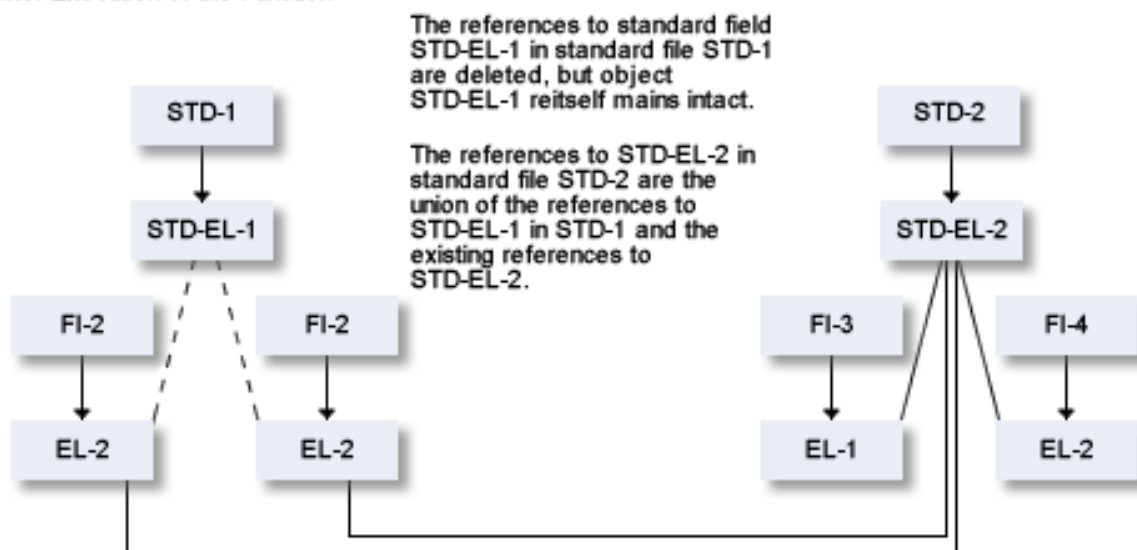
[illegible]

The references to standard field STD-EL-1 in standard file STD-1 are deleted, but object STD-EL-1 reitself mains intact.

The references to STD-EL-2 in standard file STD-2 are the union of the references to STD-EL-1 in STD-1 and the existing references to STD-EL-2.

STD-1

STD-EL-1

FI-2

EL-2

FI-2

EL-2

STD-2

STD-EL-2

FI-3

EL-1

FI-4

EL-2